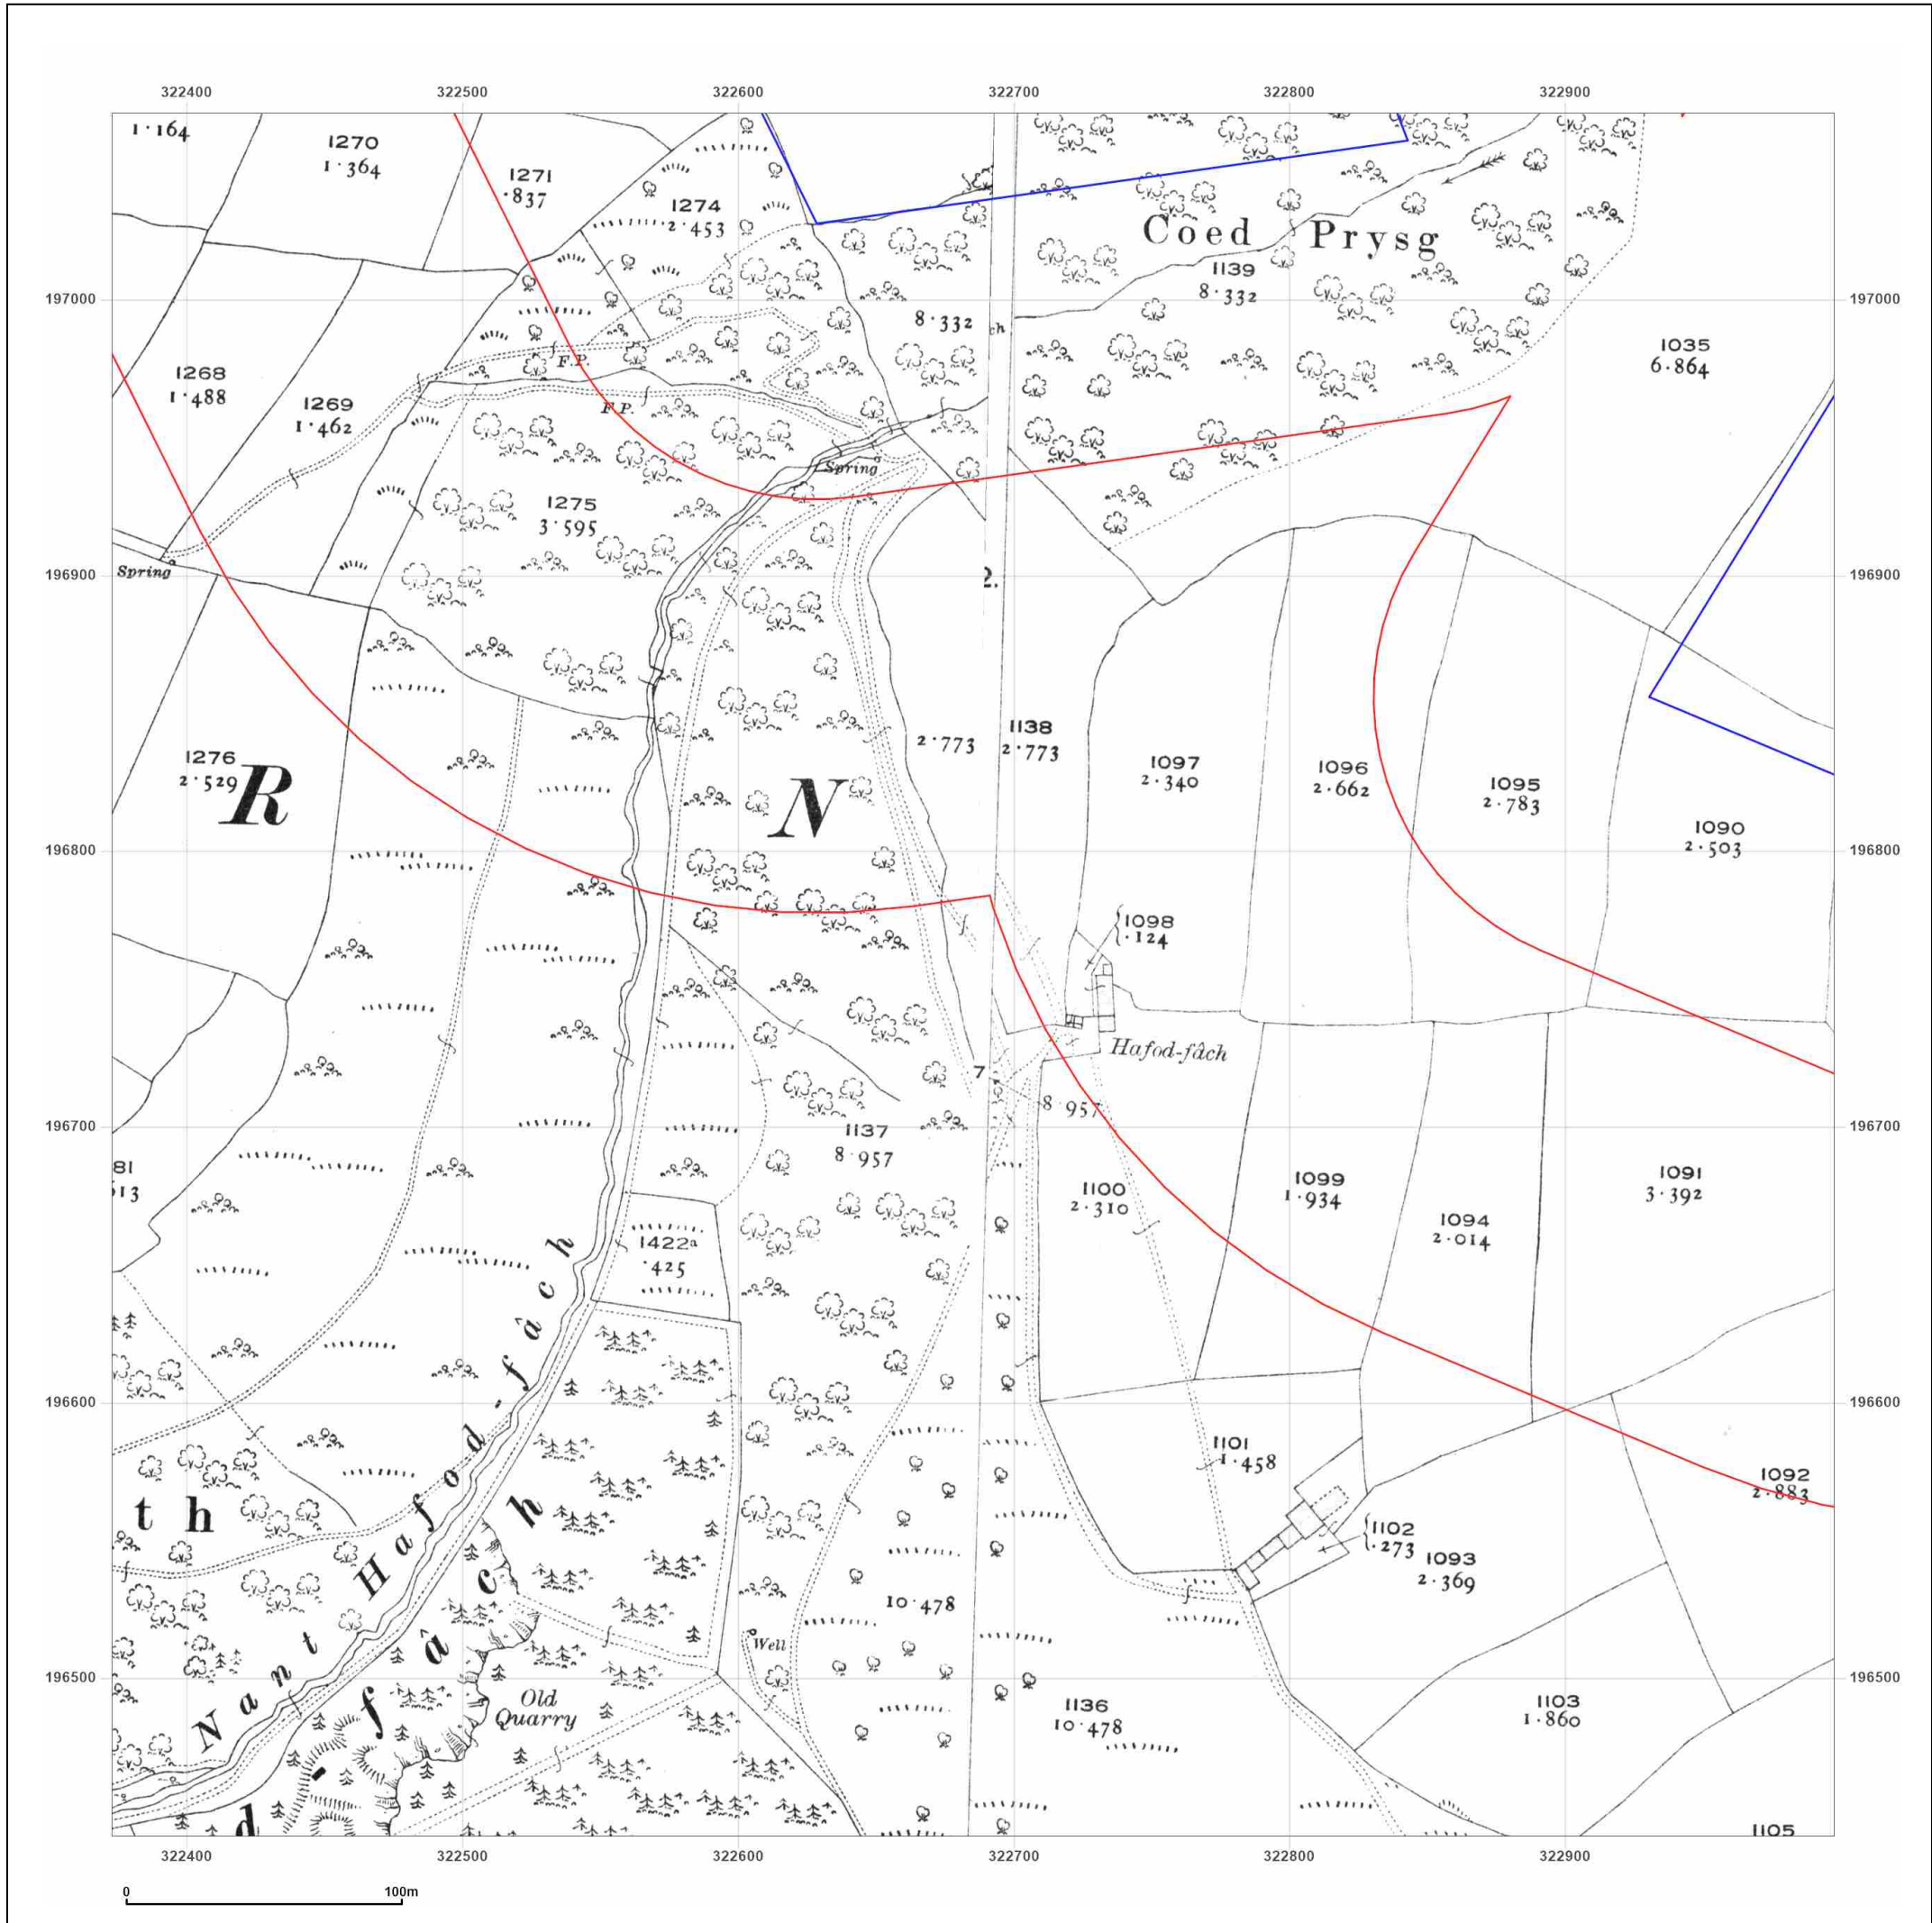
322400 322500 322600 322700 322800 322900

1·164
1270
1·364
1271
·837
1274
2·453
Coed Prysg
1139
8·332
8·332
ch
1035
6·864

197000 197000

1268
1·488
1269
1·462
F.P.
F.P.
Spring
1275
3·595

Spring

196900 196900

2.

1276
2·529
R
N
2·773
1138
2·773
1097
2·340
1096
2·662
1095
2·783
1090
2·503

196800 196800

1098
·124
Hafod-fâch
7
8·957
1137
8·957

196700 196700

81
513
1100
2·310
1099
1·934
1094
2·014
1091
3·392
1422a
·425

196600 196600

th
Nant Hafod-fâch
1101
1·458
1092
2·883
1102
·273
1093
2·369
10·478
Well
Old Quarry
d-fâch

196500 196500

1136
10·478
1103
1·860
1105

322400 322500 322600 322700 322800 322900

0 100m